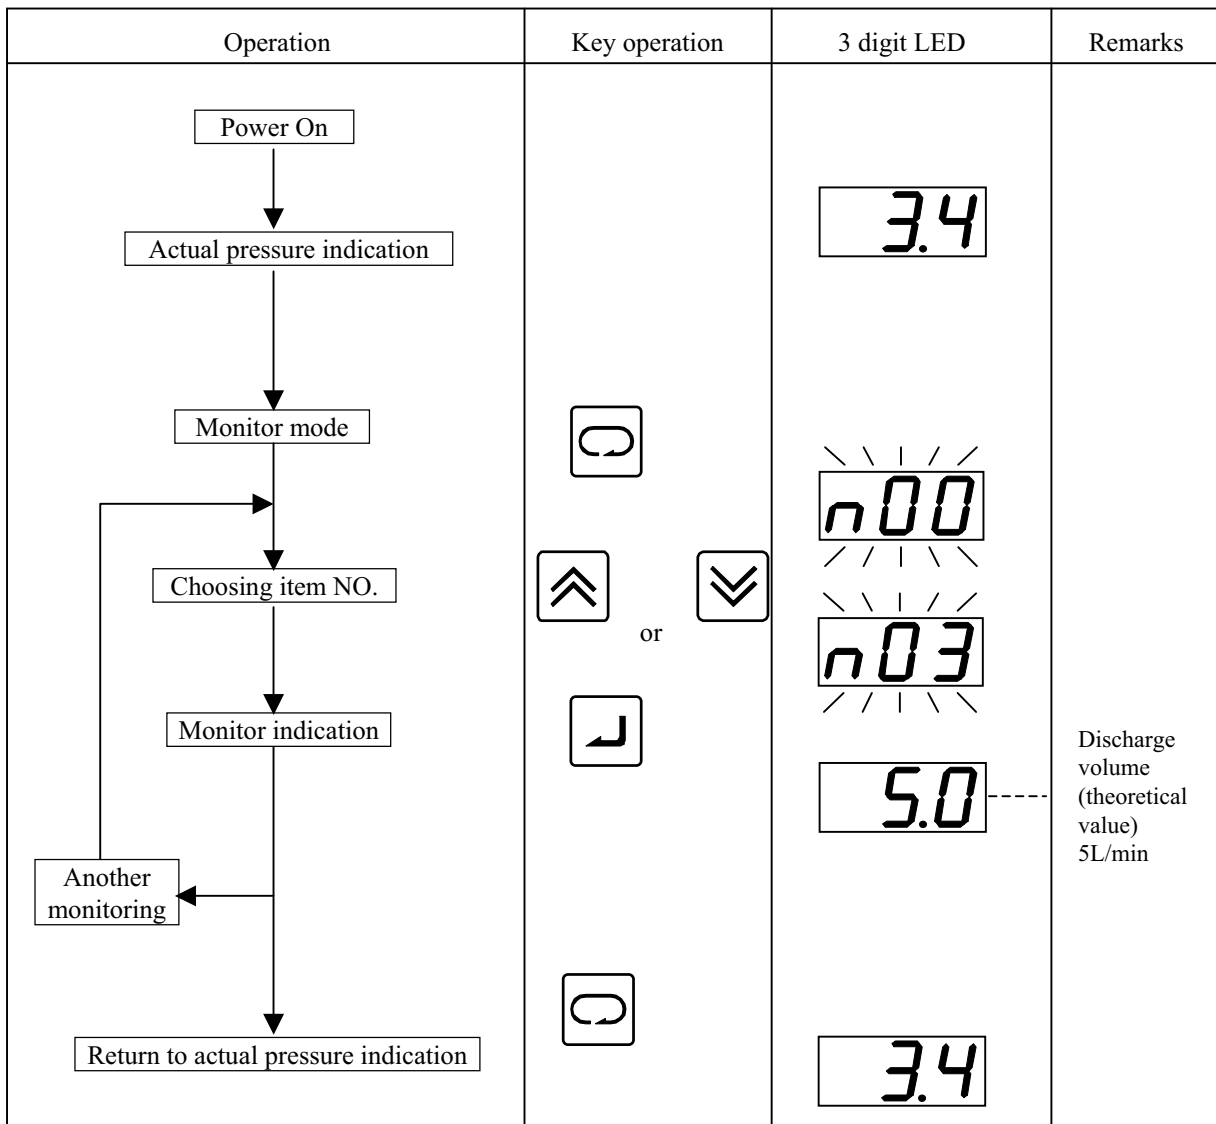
| Operation | Key operation | 3 digit LED | Remarks |
|---|---|---|---|
| Power On | | | |
| Actual pressure indication | | 3.4 | |
| Monitor mode | | n00 | |
| Choosing item NO. | or | n03 | |
| Monitor indication | | 5.0 | Discharge volume (theoretical value) 5L/min |
| Another monitoring | | | |
| Return to actual pressure indication | | 3.4 | |